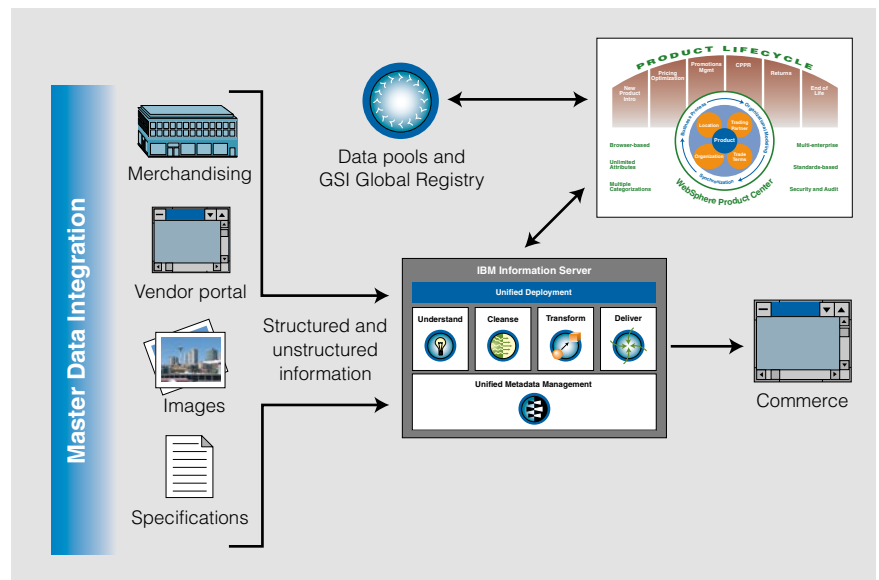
Master Data Integration

Merchandising

Vendor portal

Images

Specifications

Data pools and GSI Global Registry

Structured and unstructured information

PRODUCT LIFECYCLE

New Product Intro

Pricing Optimization

Promotions Mgmt

CPPR

Returns

End of Life

Browser-based

Unlimited Attributes

Multiple Categorizations

Multi-enterprise

Standards-based

Security and Audit

Location

Trading Partner

Product

Organization

Trade Terms

Business Process

Organizational Hierarchy

Synchronization

WebSphere Product Center

IBM Information Server

Unified Deployment

Understand

Cleanse

Transform

Deliver

Unified Metadata Management

Commerce